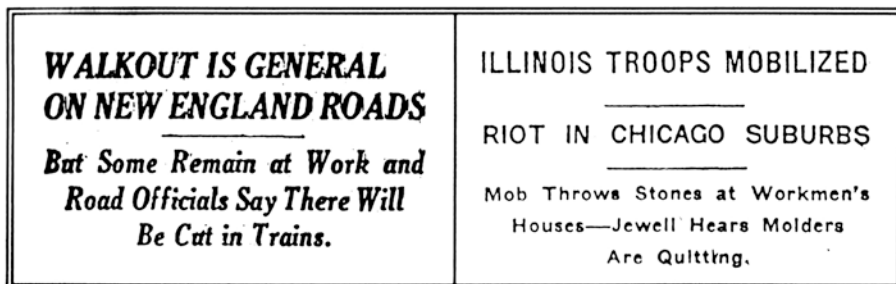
WALKOUT IS GENERAL ON NEW ENGLAND ROADS

But Some Remain at Work and Road Officials Say There Will Be Cut in Trains.

ILLINOIS TROOPS MOBILIZED

RIOT IN CHICAGO SUBURBS

Mob Throws Stones at Workmen's Houses—Jewell Hears Molders Are Quitting.